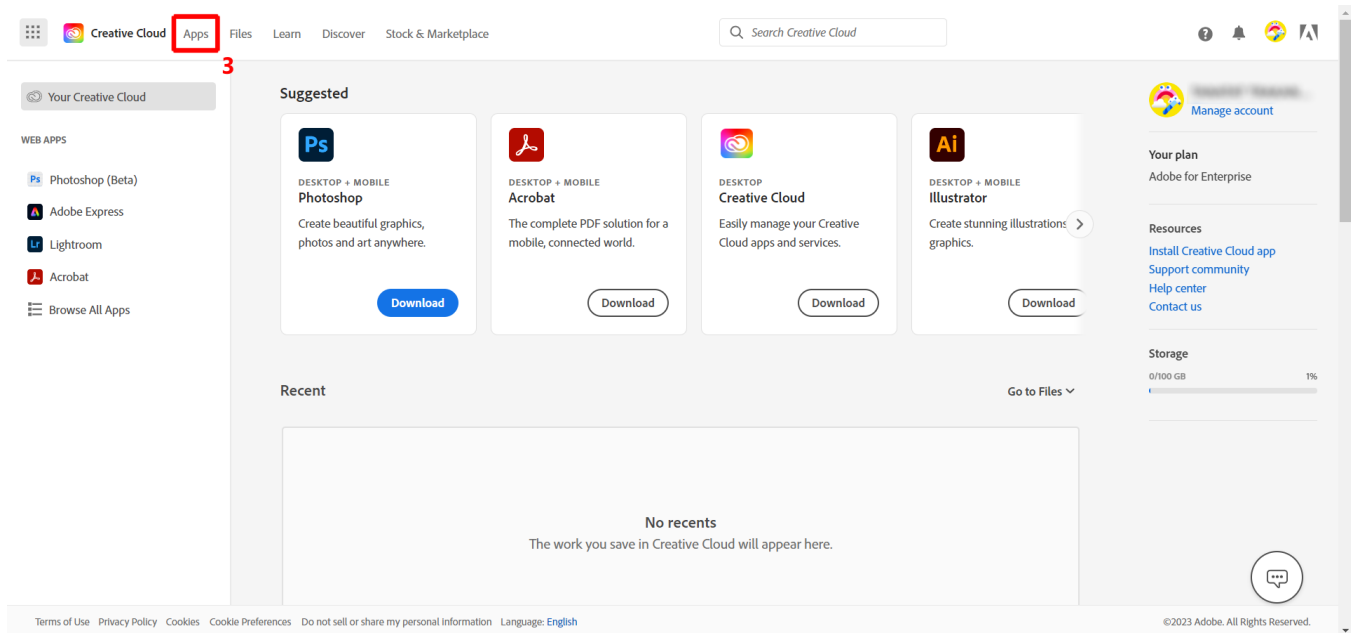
Creative Cloud Apps Files Learn Discover Stock & Marketplace

3

Search Creative Cloud

Your Creative Cloud

WEB APPS

Ps Photoshop (Beta)

Adobe Express

Lr Lightroom

Acrobat

Browse All Apps

Suggested

Ps
DESKTOP + MOBILE
Photoshop
Create beautiful graphics, photos and art anywhere.
Download

DESKTOP + MOBILE
Acrobat
The complete PDF solution for a mobile, connected world.
Download

DESKTOP
Creative Cloud
Easily manage your Creative Cloud apps and services.
Download

Ai
DESKTOP + MOBILE
Illustrator
Create stunning illustrations graphics.
Download

Recent

Go to Files

No recents
The work you save in Creative Cloud will appear here.

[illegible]
Manage account

Your plan
Adobe for Enterprise

Resources
Install Creative Cloud app
Support community
Help center
Contact us

Storage
0/100 GB 1%

Terms of Use Privacy Policy Cookies Cookie Preferences Do not sell or share my personal information Language: English

©2023 Adobe. All Rights Reserved.